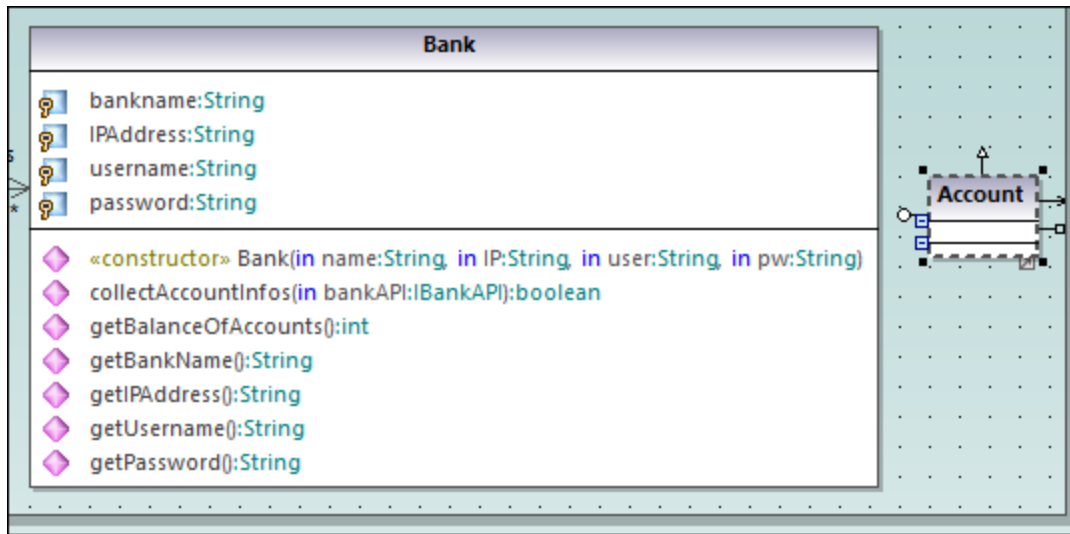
Bank

bankname:String
IPAddress:String
username:String
password:String

«constructor» Bank(in name:String, in IP:String, in user:String, in pw:String)
collectAccountInfos(in bankAPI:IBankAPI):boolean
getBalanceOfAccounts():int
getBankName():String
getIPAddress():String
getUsername():String
getPassword():String

Account